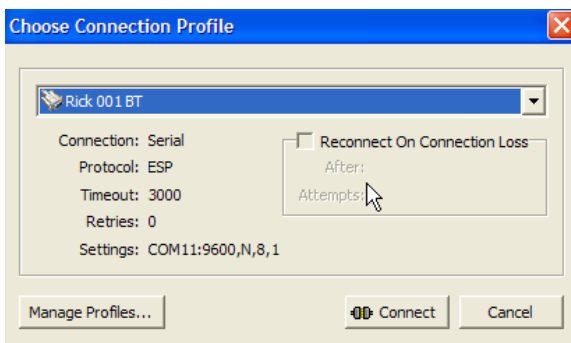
Choose Connection Profile

Rick 001 BT

Connection: Serial
Protocol: ESP
Timeout: 3000
Retries: 0
Settings: COM11:9600,N,8,1

Reconnect On Connection Loss
After:
Attempts:

Manage Profiles...
Connect
Cancel